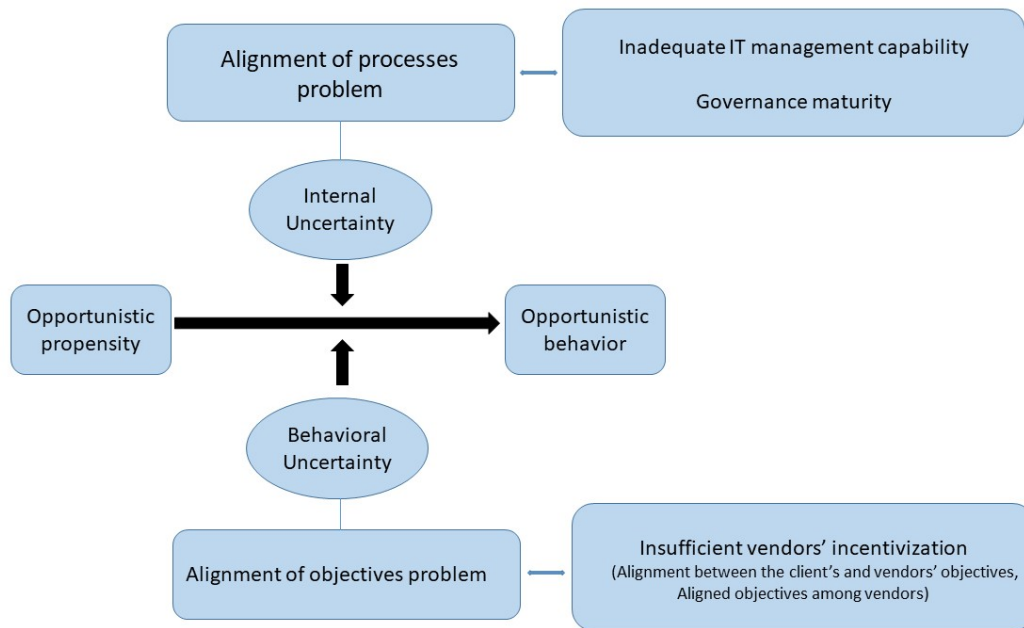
Alignment of processes problem

Inadequate IT management capability

Governance maturity

Internal Uncertainty

Opportunistic propensity

Opportunistic behavior

Behavioral Uncertainty

Alignment of objectives problem

Insufficient vendors' incentivization
(Alignment between the client's and vendors' objectives, Aligned objectives among vendors)